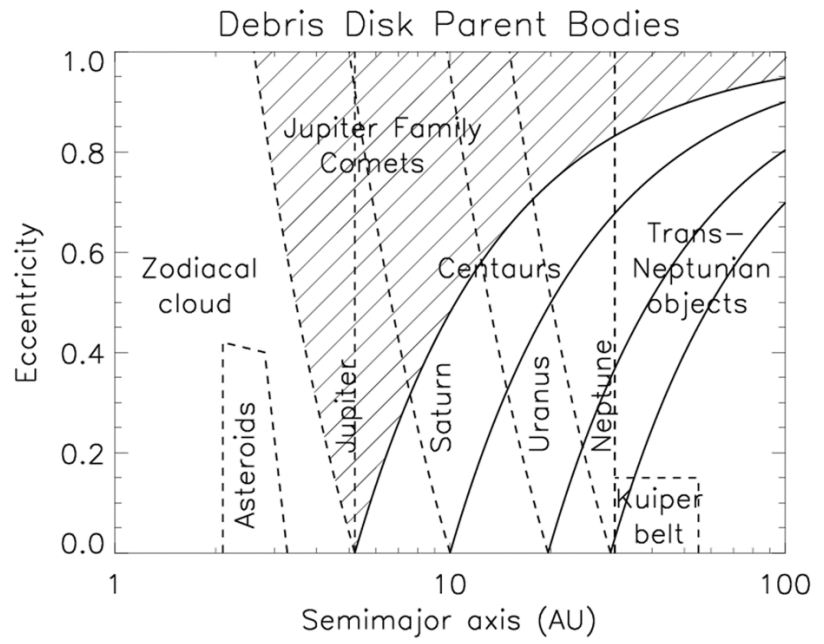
Debris Disk Parent Bodies

1.0
0.8
0.6
0.4
0.2
0.0

Eccentricity

Jupiter Family Comets

Zodiacal cloud

Centaurs

Trans–Neptunian objects

Asteroids

Jupiter

Saturn

Uranus

Neptune

Kuiper belt

1
10
100

Semimajor axis (AU)